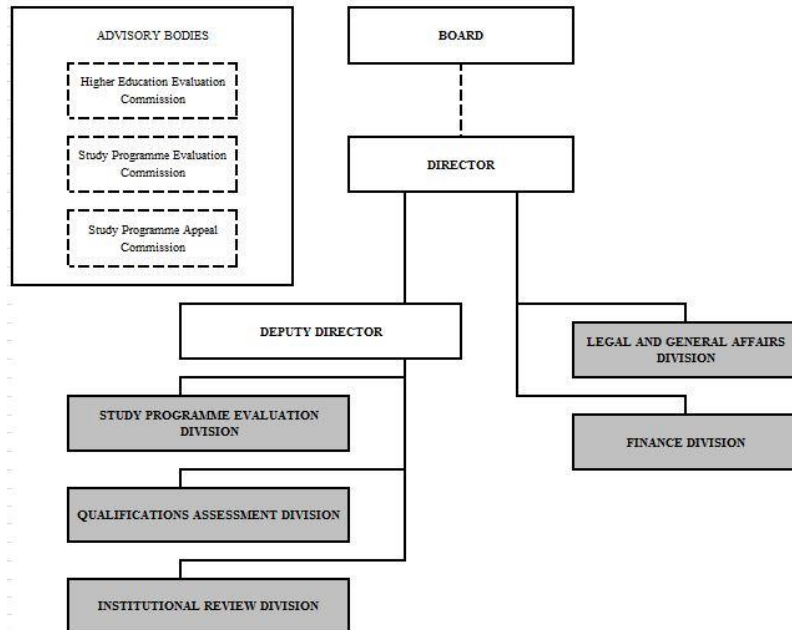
ADVISORY BODIES

Higher Education Evaluation Commission

Study Programme Evaluation Commission

Study Programme Appeal Commission

BOARD

DIRECTOR

DEPUTY DIRECTOR

LEGAL AND GENERAL AFFAIRS DIVISION

STUDY PROGRAMME EVALUATION DIVISION

FINANCE DIVISION

QUALIFICATIONS ASSESSMENT DIVISION

INSTITUTIONAL REVIEW DIVISION